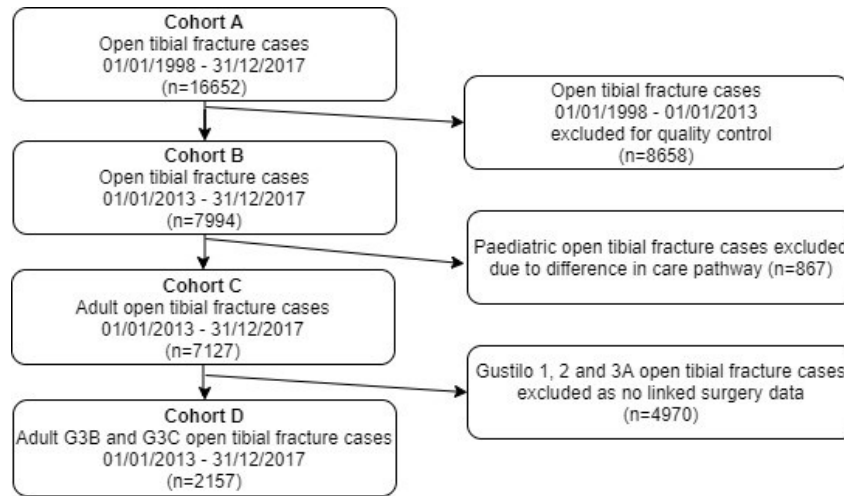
Cohort A
Open tibial fracture cases
01/01/1998 - 31/12/2017
(n=16652)

Open tibial fracture cases
01/01/1998 - 01/01/2013
excluded for quality control
(n=8658)

Cohort B
Open tibial fracture cases
01/01/2013 - 31/12/2017
(n=7994)

Paediatric open tibial fracture cases excluded due to difference in care pathway (n=867)

Cohort C
Adult open tibial fracture cases
01/01/2013 - 31/12/2017
(n=7127)

Gustilo 1, 2 and 3A open tibial fracture cases excluded as no linked surgery data
(n=4970)

Cohort D
Adult G3B and G3C open tibial fracture cases
01/01/2013 - 31/12/2017
(n=2157)